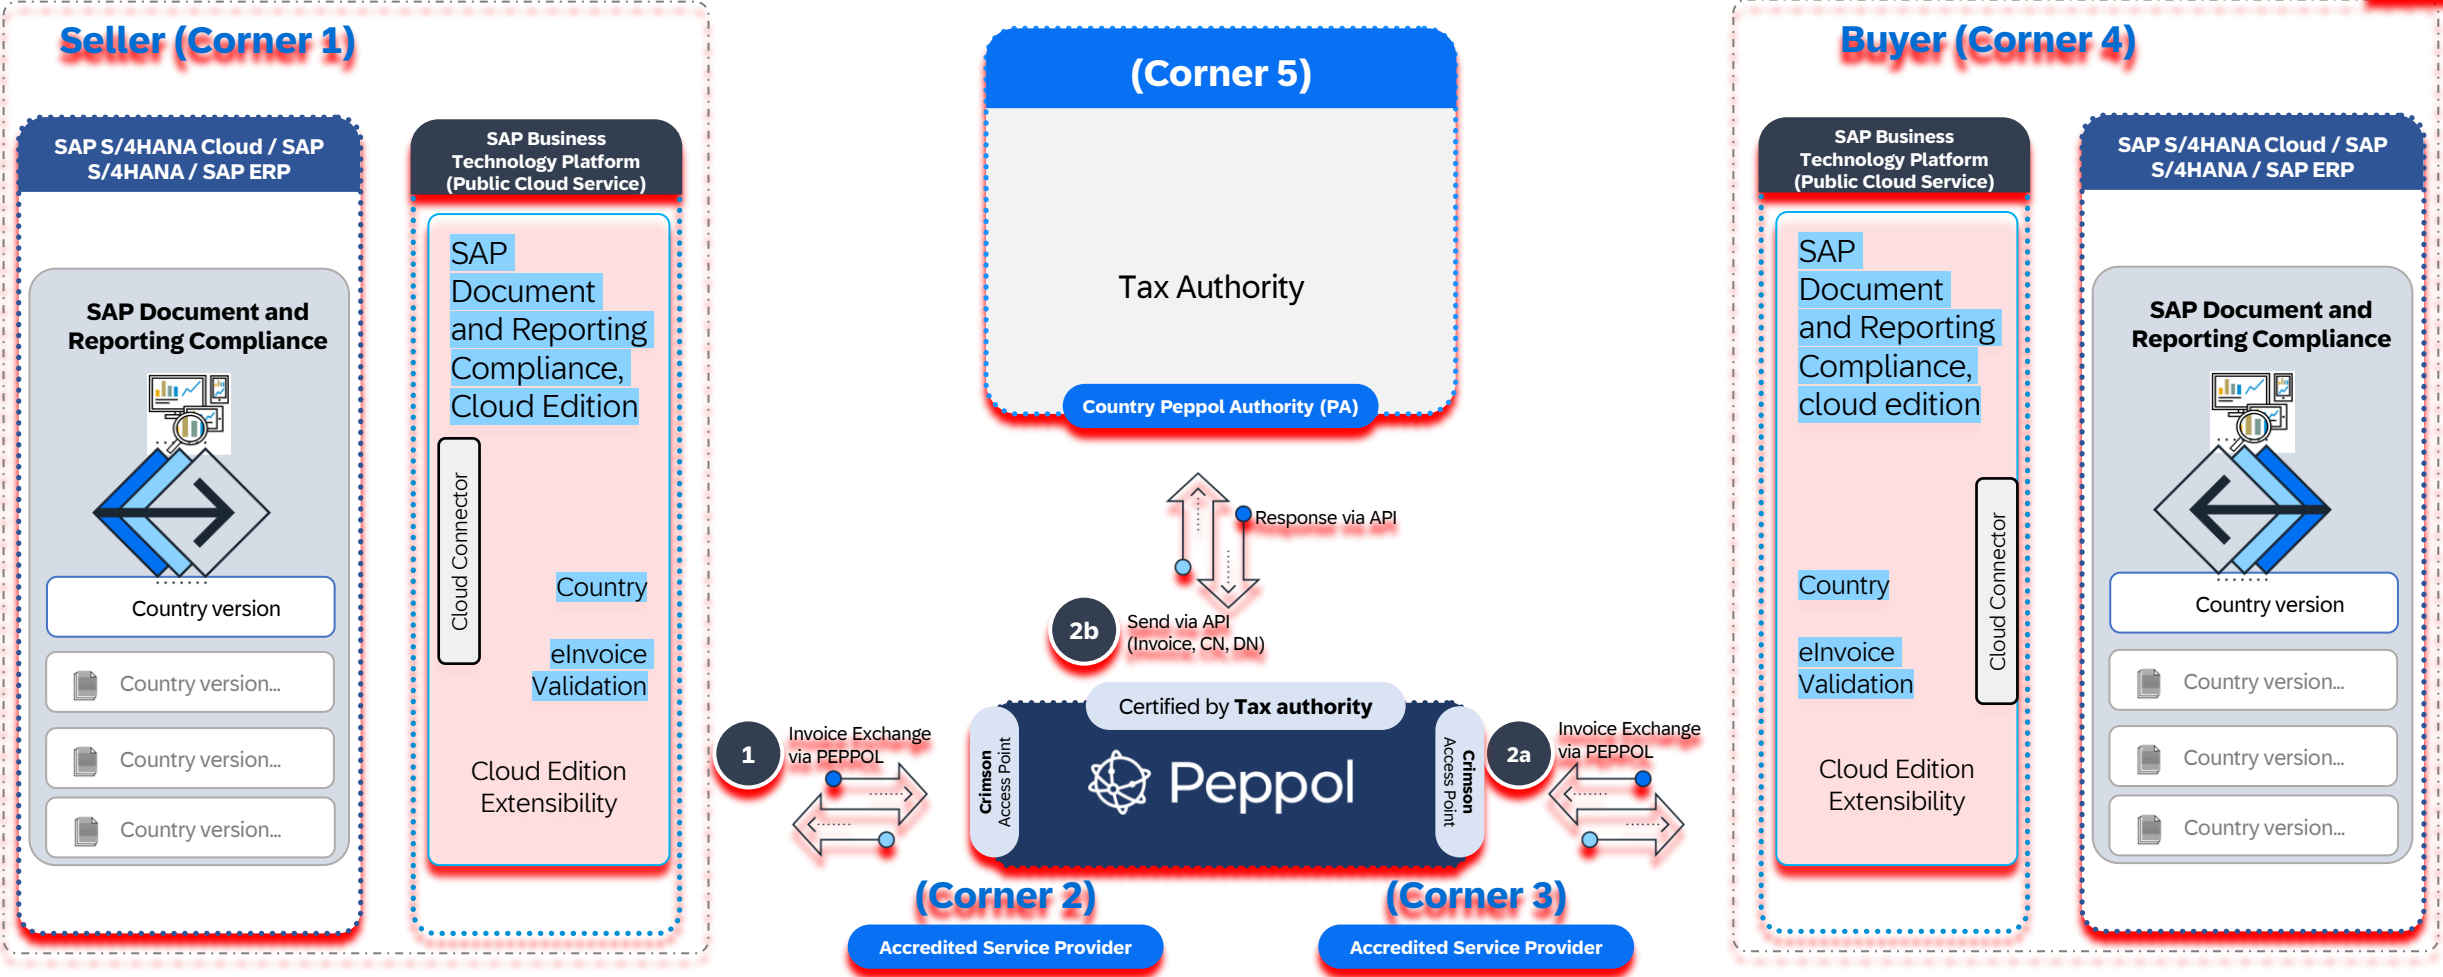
Seller (Corner 1)

SAP S/4HANA Cloud / SAP S/4HANA / SAP ERP

SAP Document and Reporting Compliance

Country version

Country version...

Country version...

Country version...

SAP Business Technology Platform (Public Cloud Service)

SAP Document and Reporting Compliance, Cloud Edition

Cloud Connector

Country

eInvoice Validation

Cloud Edition Extensibility

(Corner 5)

Tax Authority

Country Peppol Authority (PA)

Response via API

2b Send via API (Invoice, CN, DN)

1 Invoice Exchange via PEPPOL

Certified by Tax authority

Crimson Access Point

Peppol

Crimson Access Point

2a Invoice Exchange via PEPPOL

(Corner 2)

Accredited Service Provider

(Corner 3)

Accredited Service Provider

Buyer (Corner 4)

SAP Business Technology Platform (Public Cloud Service)

SAP Document and Reporting Compliance, cloud edition

Country

eInvoice Validation

Cloud Connector

Cloud Edition Extensibility

SAP S/4HANA Cloud / SAP S/4HANA / SAP ERP

SAP Document and Reporting Compliance

Country version

Country version...

Country version...

Country version...